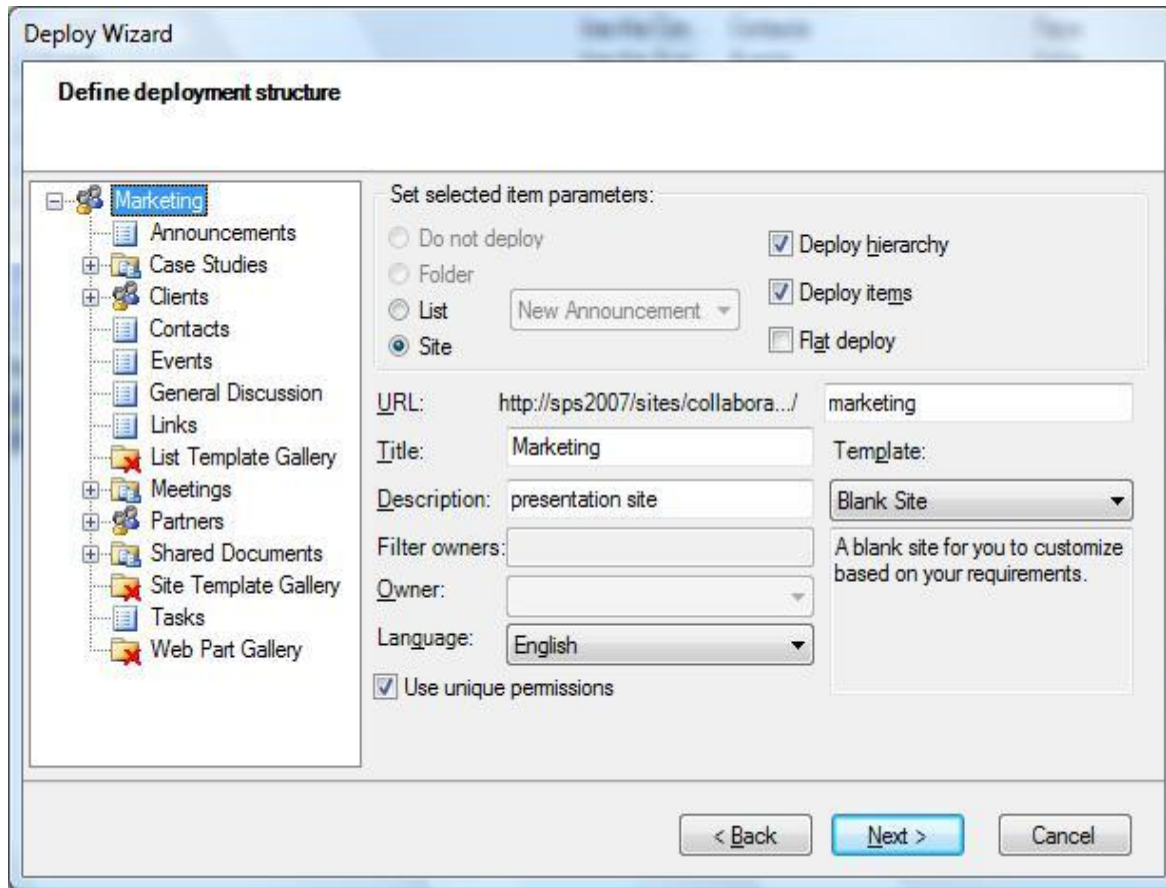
Deploy Wizard

Define deployment structure

Marketing
Announcements
Case Studies
Clients
Contacts
Events
General Discussion
Links
List Template Gallery
Meetings
Partners
Shared Documents
Site Template Gallery
Tasks
Web Part Gallery

Set selected item parameters:

Do not deploy
Folder
List
Site

New Announcement

Deploy hierarchy
Deploy items
Flat deploy

URL: http://sps2007/sites/collabora.../ marketing

Title: Marketing

Template:

Description: presentation site

Blank Site

A blank site for you to customize based on your requirements.

Filter owners:

Owner:

Language: English

Use unique permissions

< Back Next > Cancel